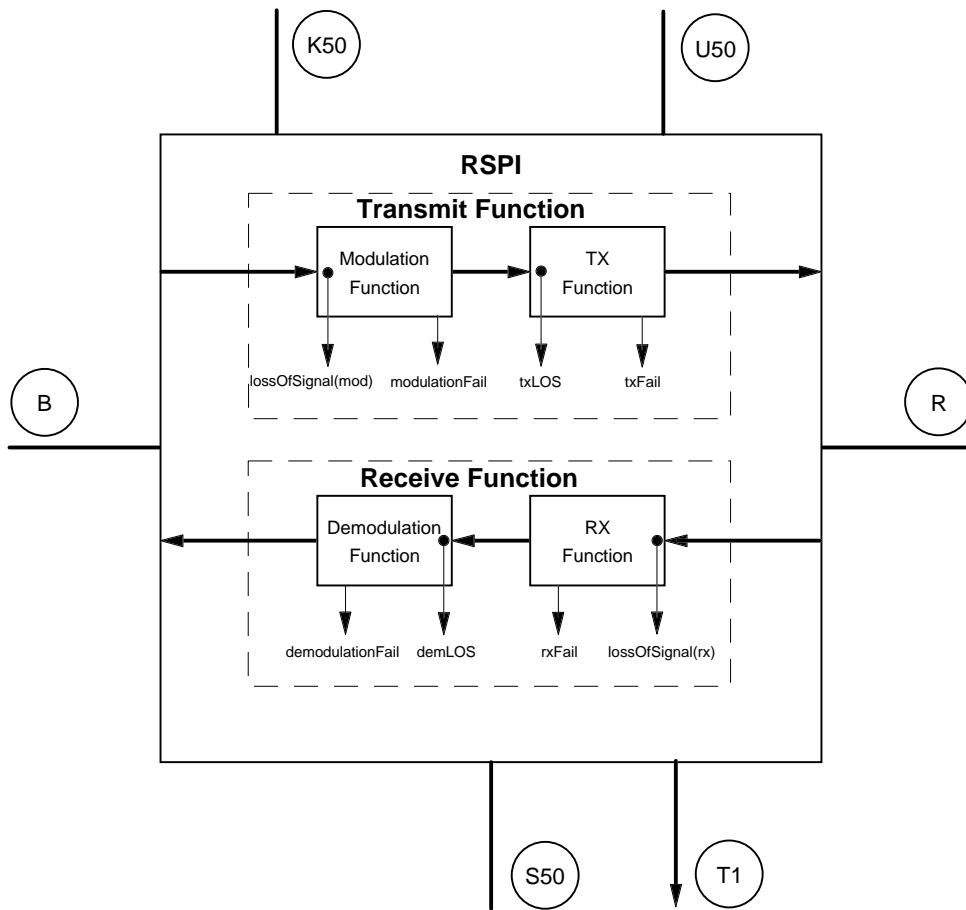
K50

U50

RSPI

Transmit Function

Modulation Function

TX Function

lossOfSignal(mod)

modulationFail

txLOS

txFail

B

R

Receive Function

Demodulation Function

RX Function

demodulationFail

demLOS

rxFail

lossOfSignal(rx)

S50

T1